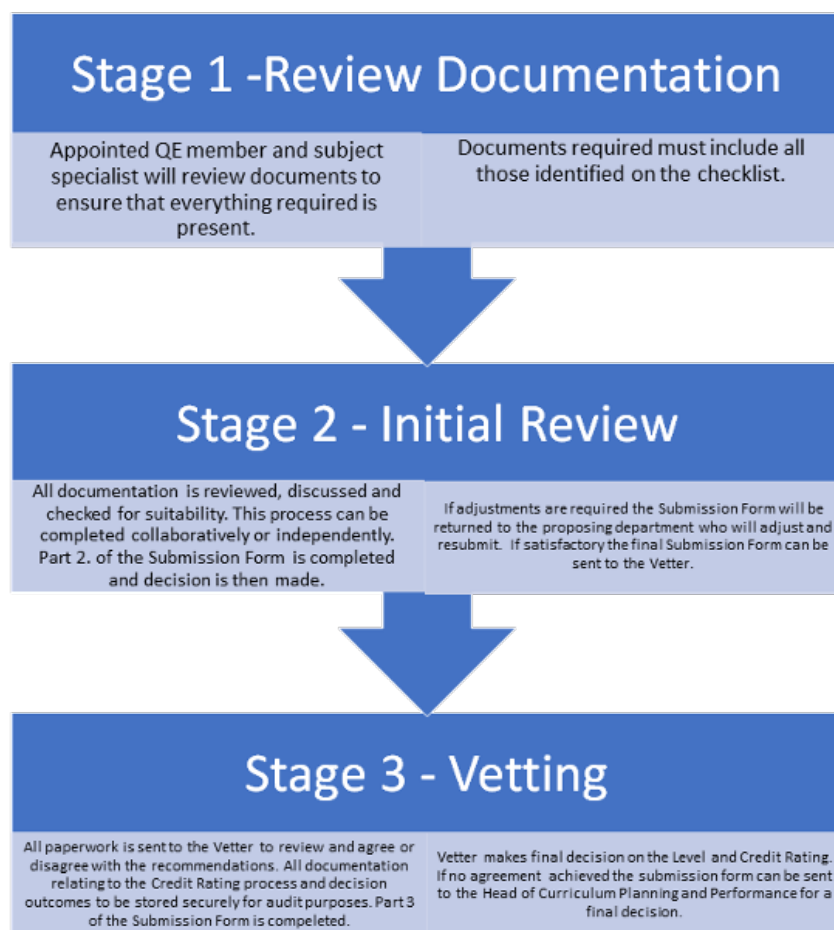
Stage 1 -Review Documentation

Appointed QE member and subject specialist will review documents to ensure that everything required is present.

Documents required must include all those identified on the checklist.

Stage 2 - Initial Review

All documentation is reviewed, discussed and checked for suitability. This process can be completed collaboratively or independently. Part 2. of the Submission Form is completed and decision is then made.

If adjustments are required the Submission Form will be returned to the proposing department who will adjust and resubmit. If satisfactory the final Submission Form can be sent to the Vetter.

Stage 3 - Vetting

All paperwork is sent to the Vetter to review and agree or disagree with the recommendations. All documentation relating to the Credit Rating process and decision outcomes to be stored securely for audit purposes. Part 3 of the Submission Form is compeleted.

Vetter makes final decision on the Level and Credit Rating. If no agreement achieved the submission form can be sent to the Head of Curriculum Planning and Performance for a final decision.